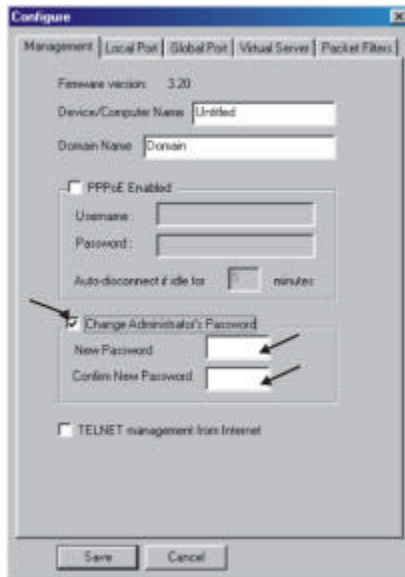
Configure

Management | Local Port | Global Port | Virtual Server | Packet Filters

Firmware version: 3.20

Device/Computer Name Untitled

Domain Name Domain

PPPoE Enabled

Username :

Password :

Auto-disconnect if idle for minutes

Change Administrator's Password

New Password

Confirm New Password

TELNET management from Internet

Save Cancel